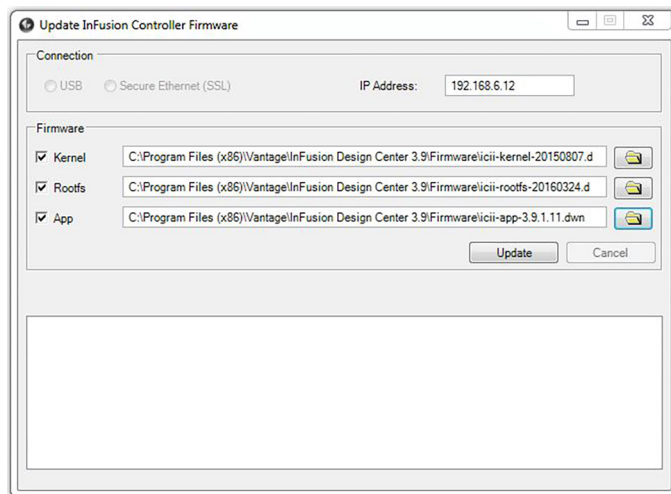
Update InFusion Controller Firmware

Connection

USB Secure Ethernet (SSL) IP Address: 192.168.6.12

Firmware

Kernel C:\Program Files (x86)\Vantage\InFusion Design Center 3.9\Firmware\icii-kernel-20150807.d

Rootfs C:\Program Files (x86)\Vantage\InFusion Design Center 3.9\Firmware\icii-rootfs-20160324.d

App C:\Program Files (x86)\Vantage\InFusion Design Center 3.9\Firmware\icii-app-3.9.1.11.dwn

Update Cancel